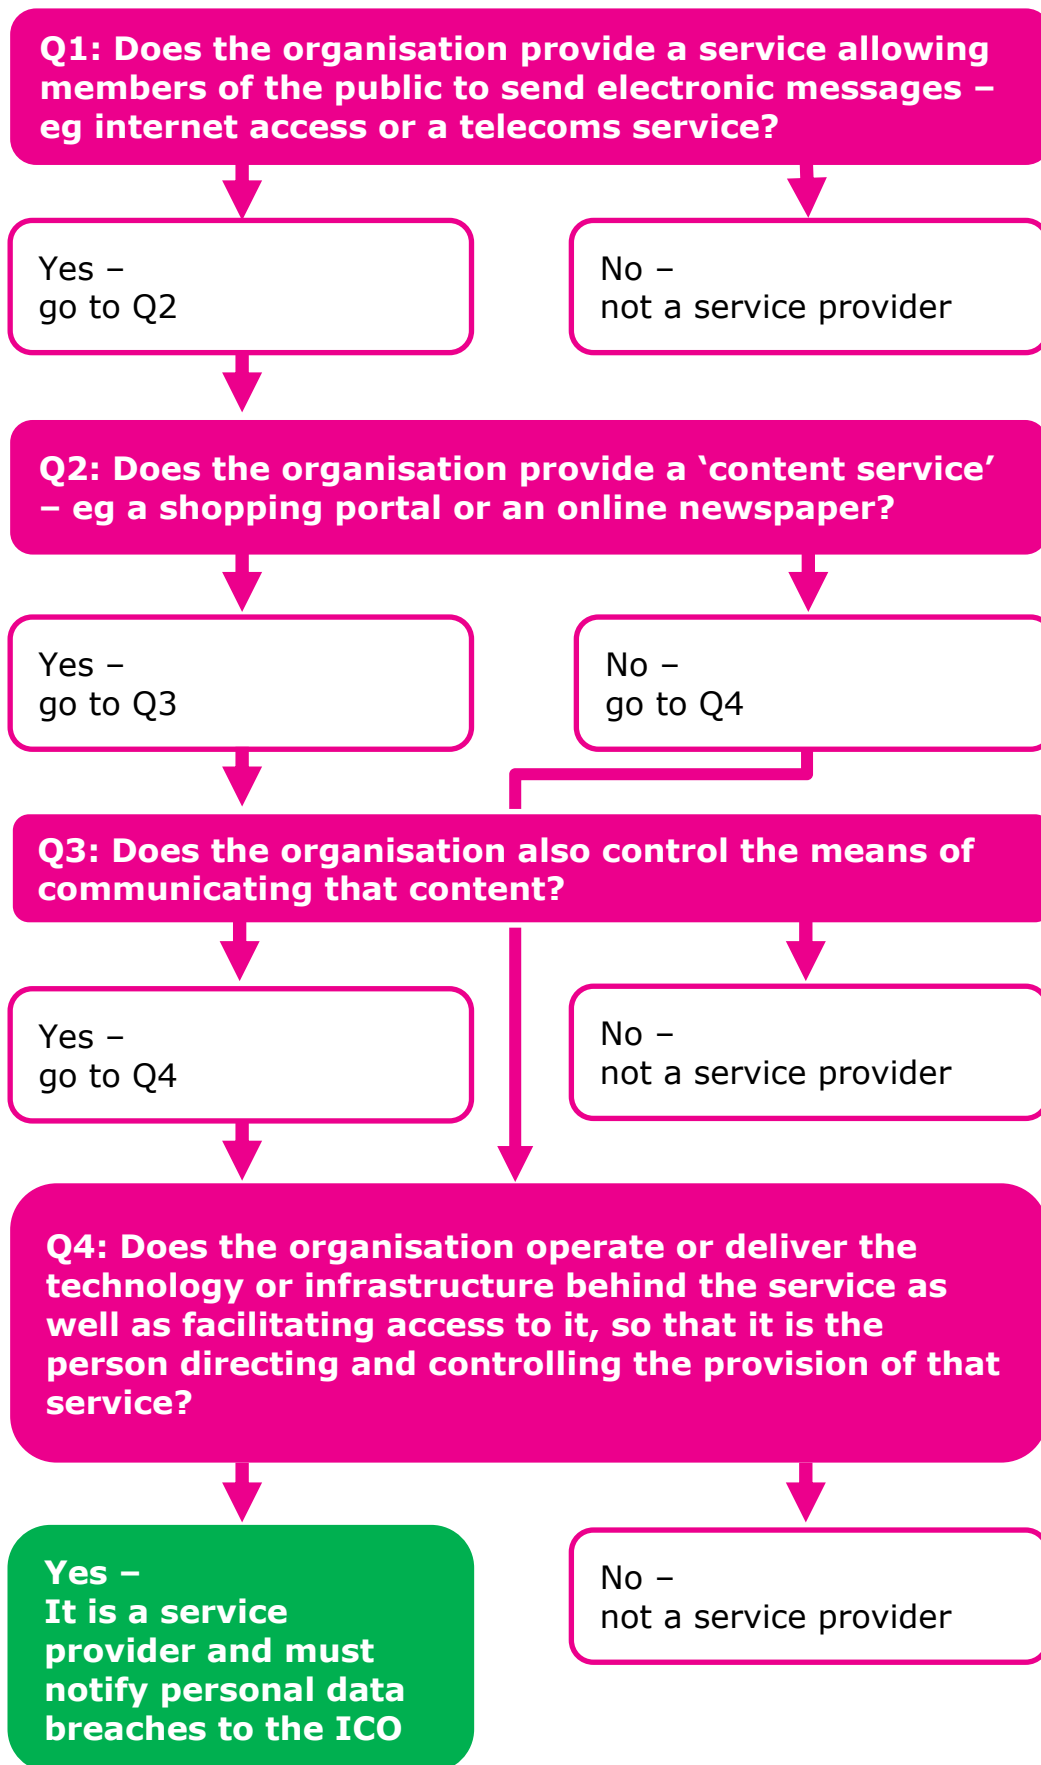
Q1: Does the organisation provide a service allowing members of the public to send electronic messages – eg internet access or a telecoms service?

Yes – go to Q2

No – not a service provider

Q2: Does the organisation provide a 'content service' – eg a shopping portal or an online newspaper?

Yes – go to Q3

No – go to Q4

Q3: Does the organisation also control the means of communicating that content?

Yes – go to Q4

No – not a service provider

Q4: Does the organisation operate or deliver the technology or infrastructure behind the service as well as facilitating access to it, so that it is the person directing and controlling the provision of that service?

Yes – It is a service provider and must notify personal data breaches to the ICO

No – not a service provider